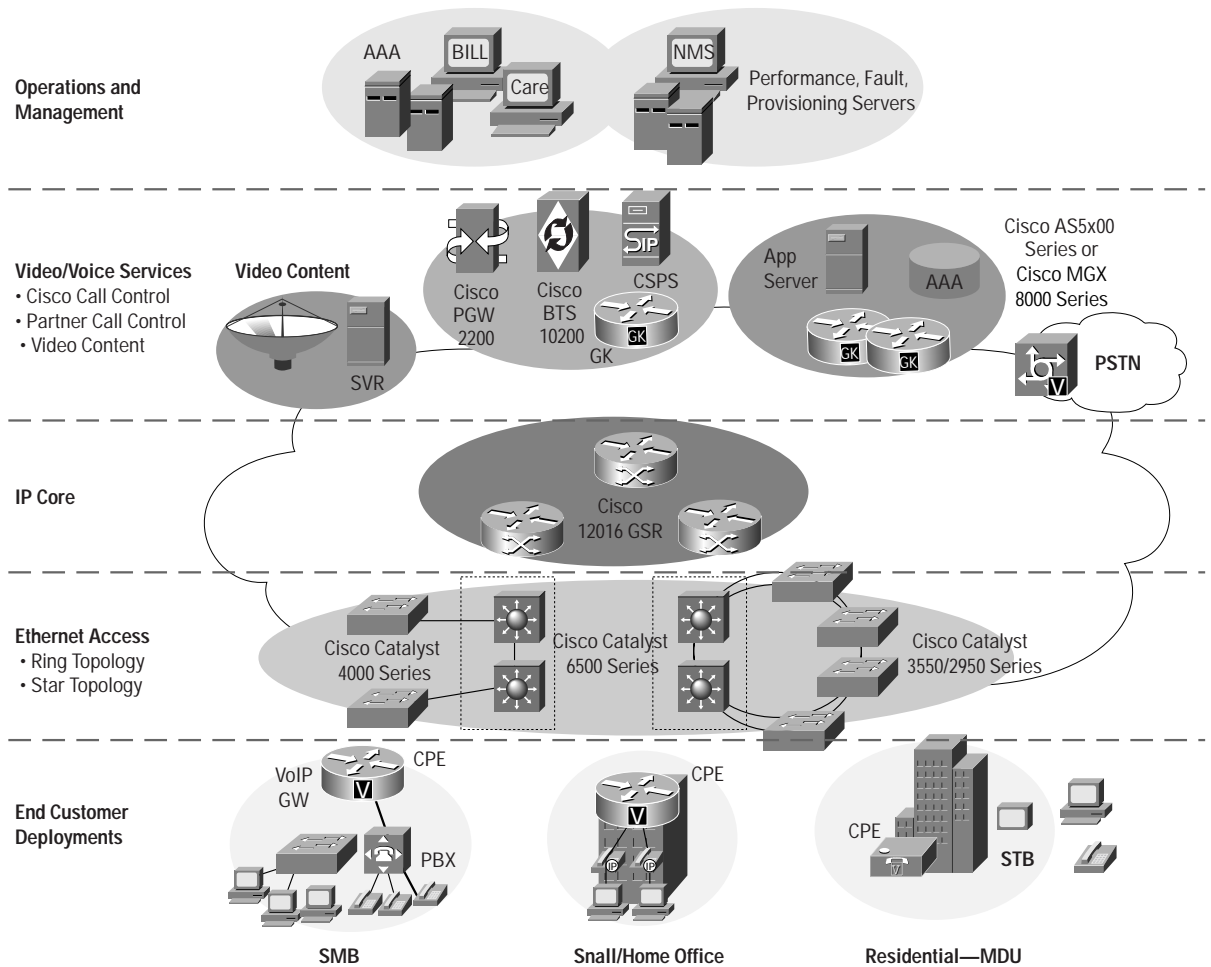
Operations and Management

AAA

BILL

Care

NMS

Performance, Fault, Provisioning Servers

Video/Voice Services
• Cisco Call Control
• Partner Call Control
• Video Content

Video Content

SVR

Cisco PGW 2200

Cisco BTS 10200

CSPS

GK

App Server

AAA

GK

GK

Cisco AS5x00 Series or Cisco MGX 8000 Series

V

PSTN

IP Core

Cisco 12016 GSR

Ethernet Access
• Ring Topology
• Star Topology

Cisco Catalyst 4000 Series

Cisco Catalyst 6500 Series

Cisco Catalyst 3550/2950 Series

End Customer Deployments

VoIP GW

V

CPE

PBX

CPE

V

IP

IP

CPE

V

STB

SMB

Snall/Home Office

Residential—MDU